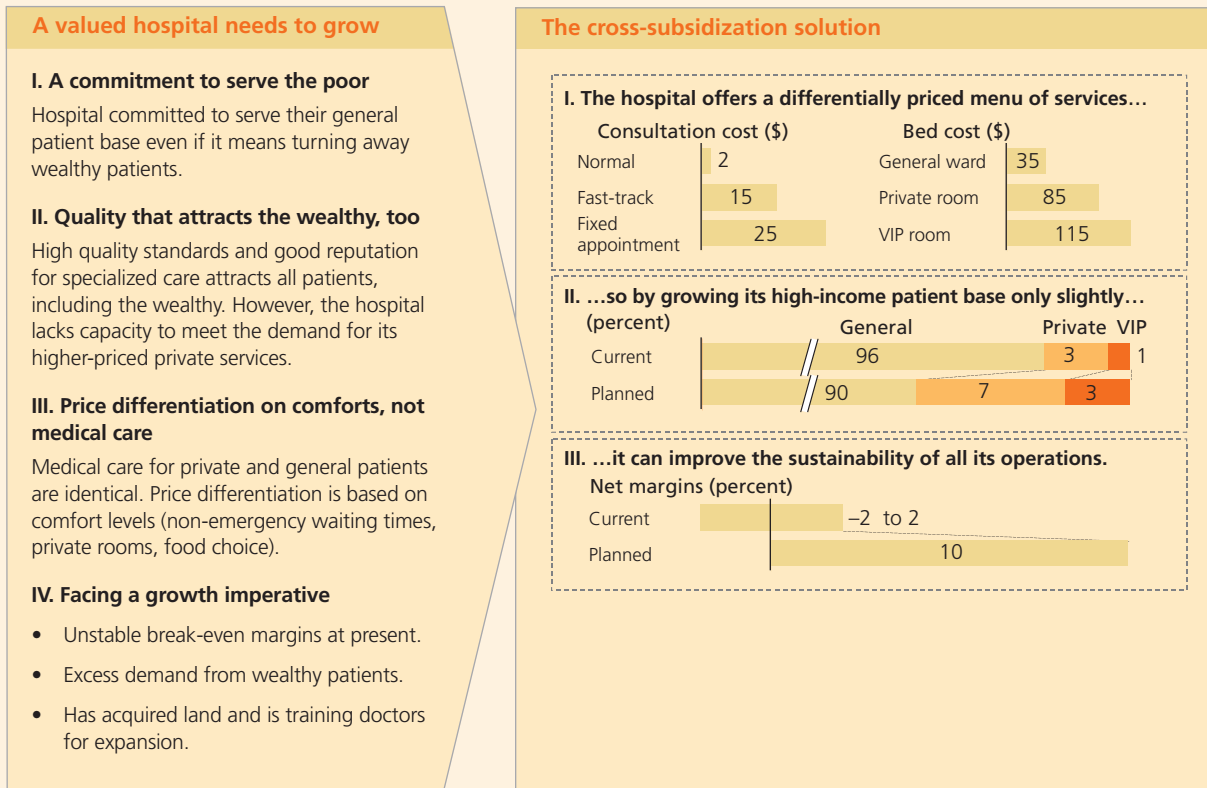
A valued hospital needs to grow

I. A commitment to serve the poor

Hospital committed to serve their general patient base even if it means turning away wealthy patients.

II. Quality that attracts the wealthy, too

High quality standards and good reputation for specialized care attracts all patients, including the wealthy. However, the hospital lacks capacity to meet the demand for its higher-priced private services.

III. Price differentiation on comforts, not medical care

Medical care for private and general patients are identical. Price differentiation is based on comfort levels (non-emergency waiting times, private rooms, food choice).

IV. Facing a growth imperative

- Unstable break-even margins at present.
- Excess demand from wealthy patients.
- Has acquired land and is training doctors for expansion.

The cross-subsidization solution

I. The hospital offers a differentially priced menu of services…

Consultation cost ($)

| | |
|---|---|
| Normal | 2 |
| Fast-track | 15 |
| Fixed appointment | 25 |

Bed cost ($)

| | |
|---|---|
| General ward | 35 |
| Private room | 85 |
| VIP room | 115 |

II. …so by growing its high-income patient base only slightly…

(percent)

| | General | Private | VIP |
|---|---|---|---|
| Current | 96 | 3 | 1 |
| Planned | 90 | 7 | 3 |

III. …it can improve the sustainability of all its operations.

Net margins (percent)

| | |
|---|---|
| Current | –2 to 2 |
| Planned | 10 |